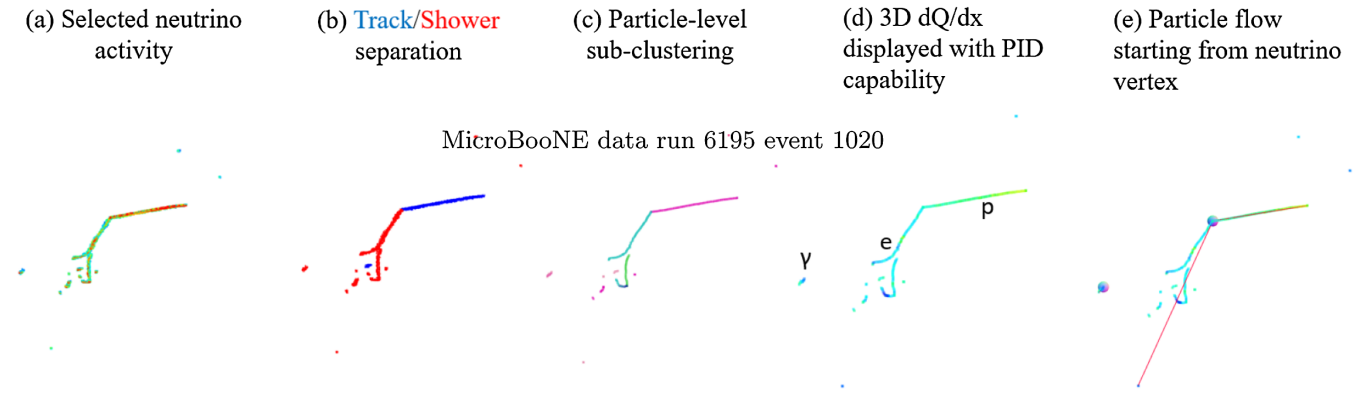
(a) Selected neutrino activity

(b) Track/Shower separation

(c) Particle-level sub-clustering

(d) 3D dQ/dx displayed with PID capability

(e) Particle flow starting from neutrino vertex

MicroBooNE data run 6195 event 1020

γ

e

p